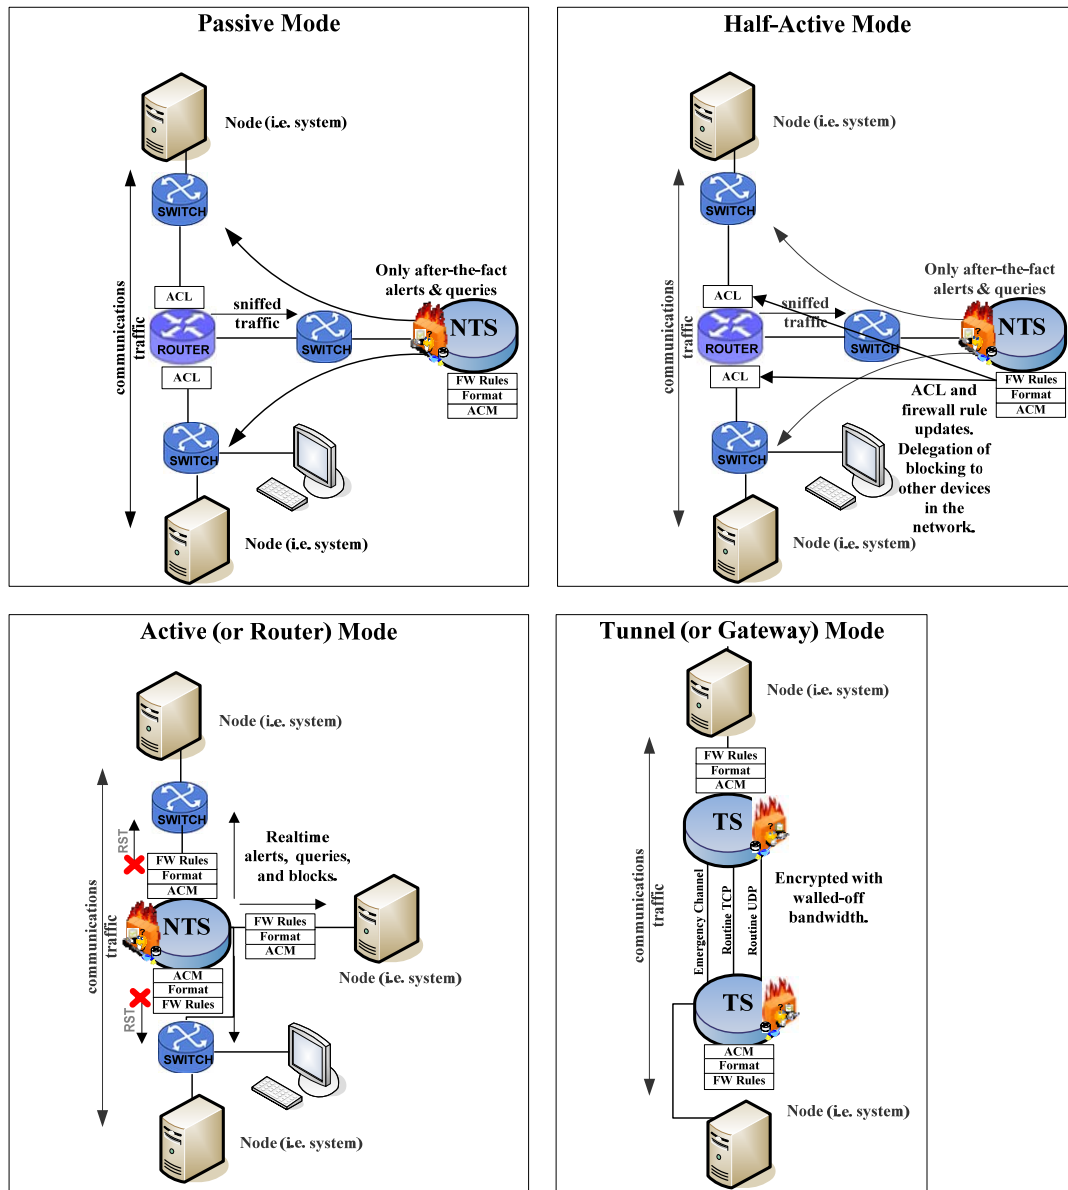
Passive Mode

Node (i.e. system)

SWITCH

communications traffic

ACL

sniffed traffic

Only after-the-fact alerts & queries

ROUTER

SWITCH

NTS

ACL

FW Rules
Format
ACM

SWITCH

Node (i.e. system)

Half-Active Mode

Node (i.e. system)

SWITCH

communications traffic

ACL

sniffed traffic

Only after-the-fact alerts & queries

ROUTER

SWITCH

NTS

ACL

FW Rules
Format
ACM

ACL and firewall rule updates. Delegation of blocking to other devices in the network.

SWITCH

Node (i.e. system)

Active (or Router) Mode

Node (i.e. system)

communications traffic

SWITCH

RST

FW Rules
Format
ACM

Realtime alerts, queries, and blocks.

NTS

FW Rules
Format
ACM

ACM
Format
FW Rules

Node (i.e. system)

RST

SWITCH

Node (i.e. system)

Tunnel (or Gateway) Mode

Node (i.e. system)

FW Rules
Format
ACM

communications traffic

TS

Encrypted with walled-off bandwidth.

Emergency Channel

Routine TCP

Routine UDP

TS

ACM
Format
FW Rules

Node (i.e. system)